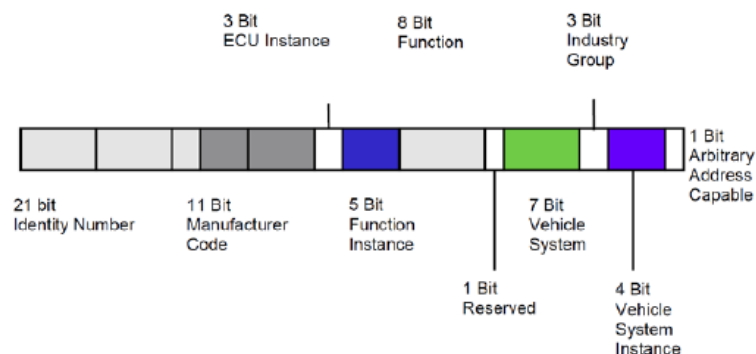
3 Bit
ECU Instance

8 Bit
Function

3 Bit
Industry
Group

1 Bit
Arbitrary
Address
Capable

21 bit
Identity Number

11 Bit
Manufacturer
Code

5 Bit
Function
Instance

7 Bit
Vehicle
System

1 Bit
Reserved

4 Bit
Vehicle
System
Instance